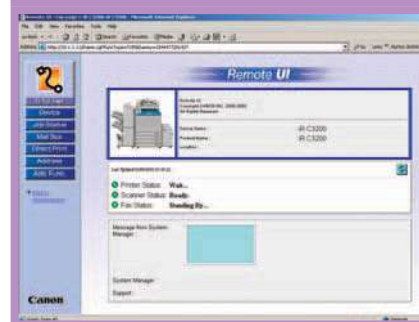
Remote UI

Device Name : iR C3200
Product Name : iR C3200
Location :

Printer Status: Wait...
Scanner Status: Ready.
Fax Status: Standing By...

Message from System Manager :

System Manager :
Support :

Canon